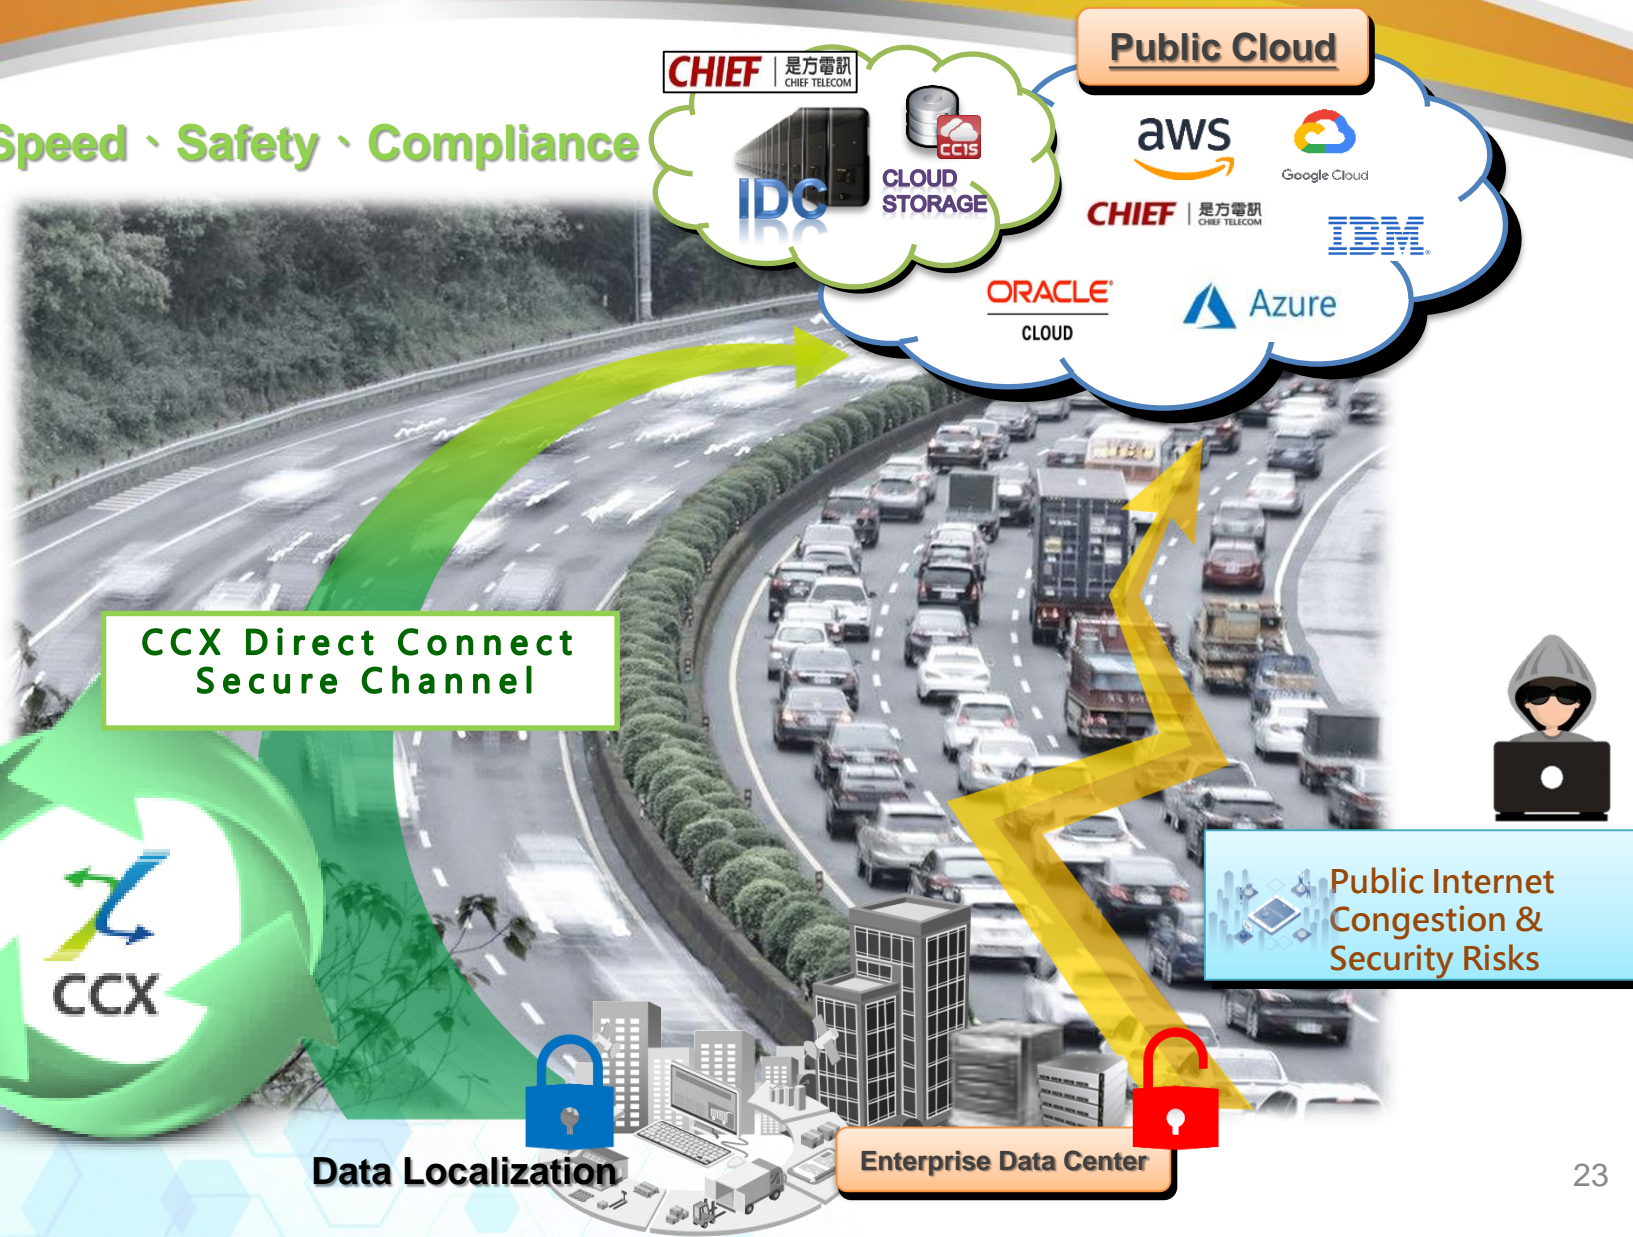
Speed、Safety、Compliance

CHIEF | 是方電訊 CHIEF TELECOM

IDC

CCIS

CLOUD STORAGE

Public Cloud

aws

Google Cloud

CHIEF | 是方電訊 CHIEF TELECOM

IBM

ORACLE CLOUD

Azure

CCX Direct Connect
Secure Channel

CCX

Public Internet
Congestion &
Security Risks

Data Localization

Enterprise Data Center

23